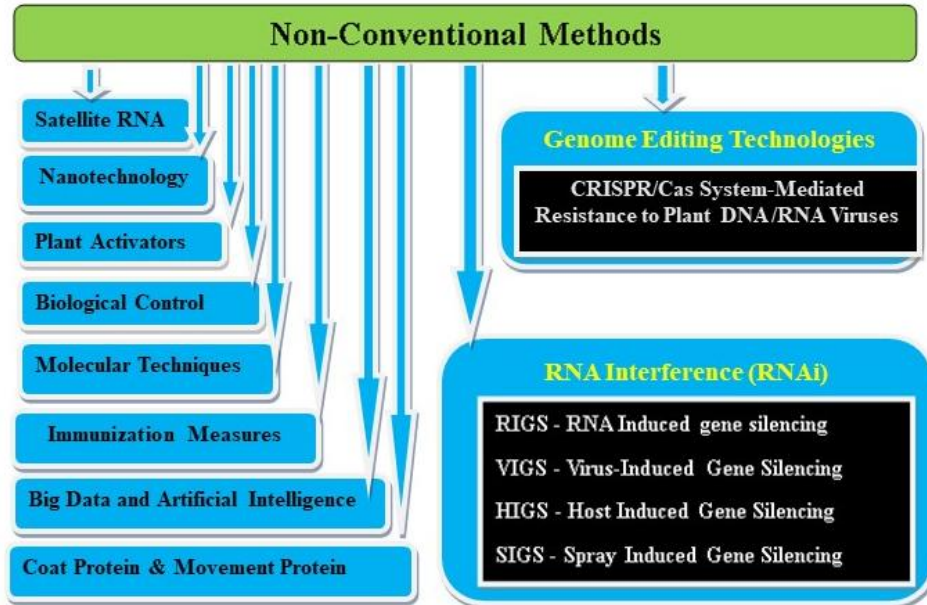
Non-Conventional Methods

Satellite RNA

Nanotechnology

Plant Activators

Biological Control

Molecular Techniques

Immunization Measures

Big Data and Artificial Intelligence

Coat Protein & Movement Protein

Genome Editing Technologies

CRISPR/Cas System-Mediated Resistance to Plant DNA/RNA Viruses

RNA Interference (RNAi)

RIGS - RNA Induced gene silencing

VIGS - Virus-Induced Gene Silencing

HIGS - Host Induced Gene Silencing

SIGS - Spray Induced Gene Silencing